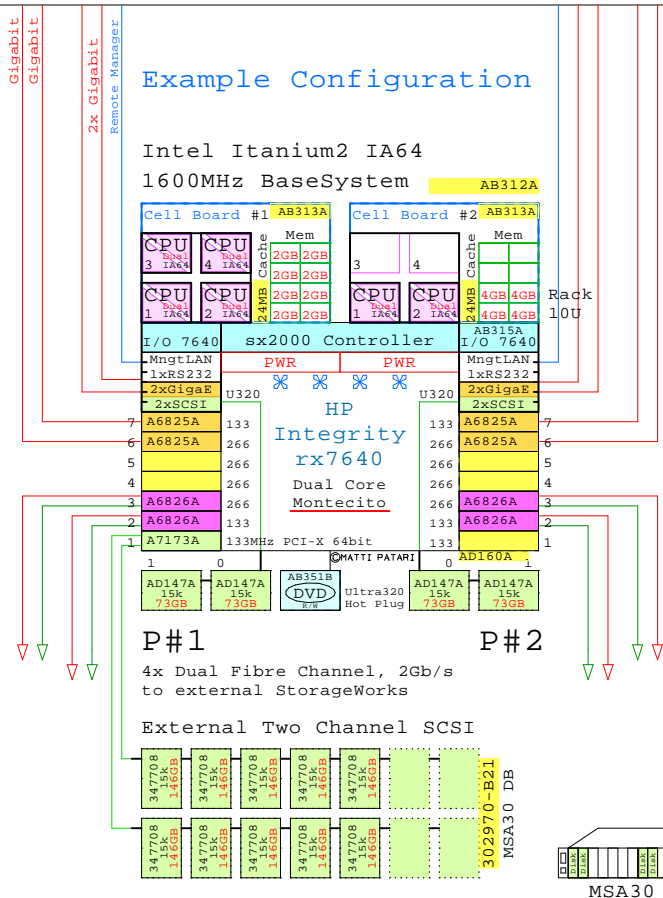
Gigabit
Gigabit
2x Gigabit
Remote Manager

Example Configuration

Intel Itanium2 IA64
1600MHz BaseSystem AB312A

Cell Board #1 AB313A
CPU 3 Dual IA64
CPU 4 Dual IA64
CPU 1 Dual IA64
CPU 2 Dual IA64
24MB Cache
Mem
2GB 2GB
2GB 2GB
2GB 2GB
2GB 2GB

Cell Board #2 AB313A
3
4
CPU 1 Dual IA64
CPU 2 Dual IA64
24MB Cache
Mem
4GB 4GB
4GB 4GB

Rack 10U

AB315A
I/O 7640
sx2000 Controller
I/O 7640
MngtLAN
1xRS232
PWR
PWR
MngtLAN
1xRS232
2xGigaE
2xGigaE
2xSCSI
U320
U320
2xSCSI

| 7 | A6825A | 133 | 133 | A6825A | 7 |
|---|---|---|---|---|---|
| 6 | A6825A | 266 | 266 | A6825A | 6 |
| 5 | | 266 | 266 | | 5 |
| 4 | | 266 | 266 | | 4 |
| 3 | A6826A | 266 | 266 | A6826A | 3 |
| 2 | A6826A | 133 | 133 | A6826A | 2 |
| 1 | A7173A | | | | 1 |

HP
Integrity
rx7640
Dual Core
Montecito

133MHz PCI-X 64bit
©MATTI PATARI
AD160A

1 0 0 1
AD147A 15k 73GB
AD147A 15k 73GB
AB351B DVD R/W
Ultra320 Hot Plug
AD147A 15k 73GB
AD147A 15k 73GB

P#1
P#2

4x Dual Fibre Channel, 2Gb/s
to external StorageWorks

External Two Channel SCSI

347708 15k 146GB
347708 15k 146GB
347708 15k 146GB
347708 15k 146GB
347708 15k 146GB
347708 15k 146GB
347708 15k 146GB
347708 15k 146GB
347708 15k 146GB
347708 15k 146GB

302970-B21
MSA30 DB

Disk Disk
Disk Disk
MSA30